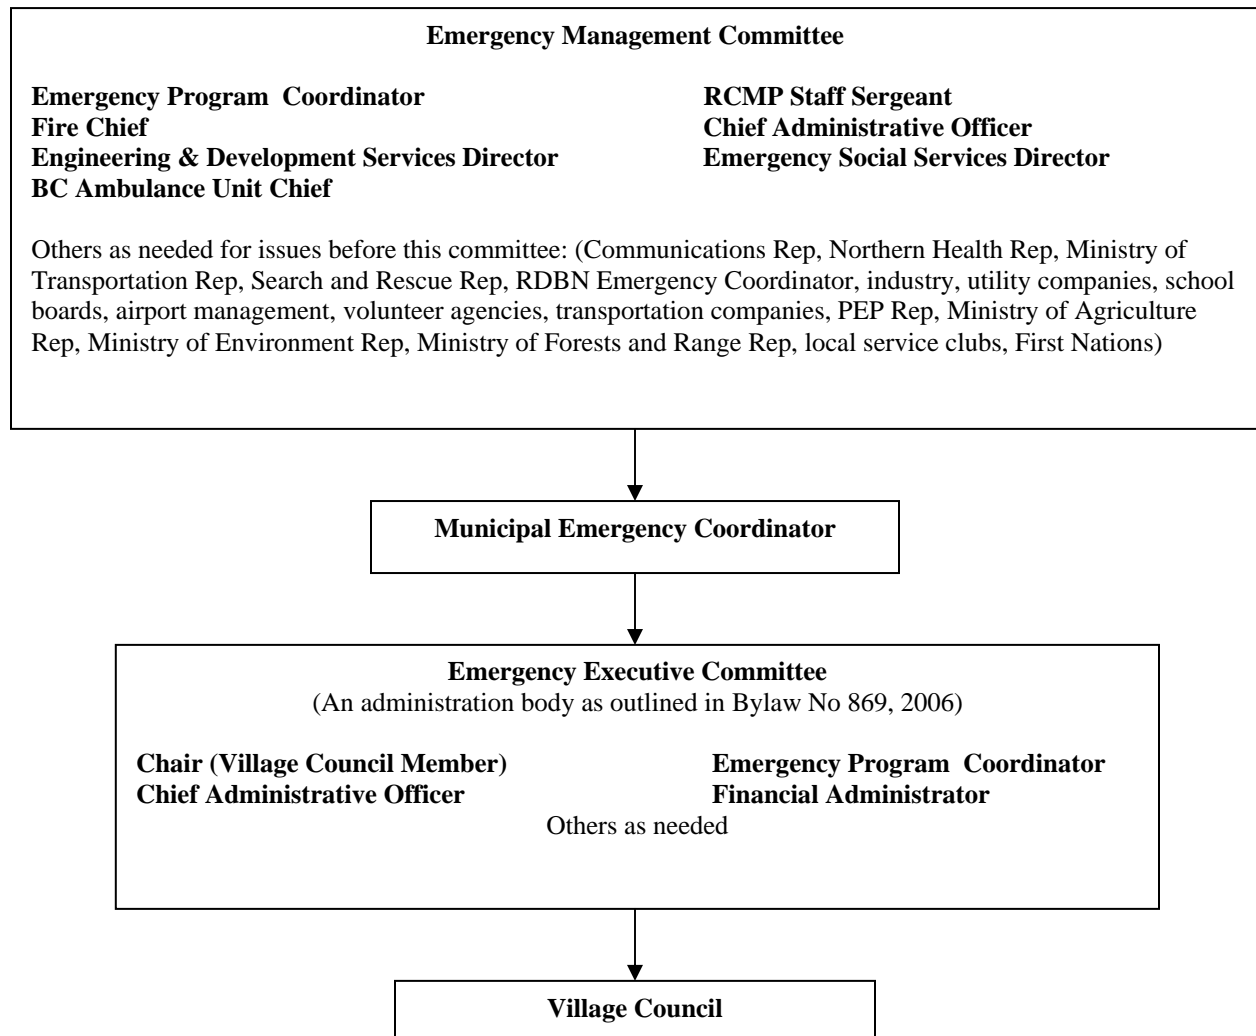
Emergency Management Committee

Emergency Program Coordinator
Fire Chief
Engineering & Development Services Director
BC Ambulance Unit Chief

RCMP Staff Sergeant
Chief Administrative Officer
Emergency Social Services Director

Others as needed for issues before this committee: (Communications Rep, Northern Health Rep, Ministry of Transportation Rep, Search and Rescue Rep, RDBN Emergency Coordinator, industry, utility companies, school boards, airport management, volunteer agencies, transportation companies, PEP Rep, Ministry of Agriculture Rep, Ministry of Environment Rep, Ministry of Forests and Range Rep, local service clubs, First Nations)

Municipal Emergency Coordinator

Emergency Executive Committee
(An administration body as outlined in Bylaw No 869, 2006)

Chair (Village Council Member)
Chief Administrative Officer

Emergency Program Coordinator
Financial Administrator

Others as needed

Village Council